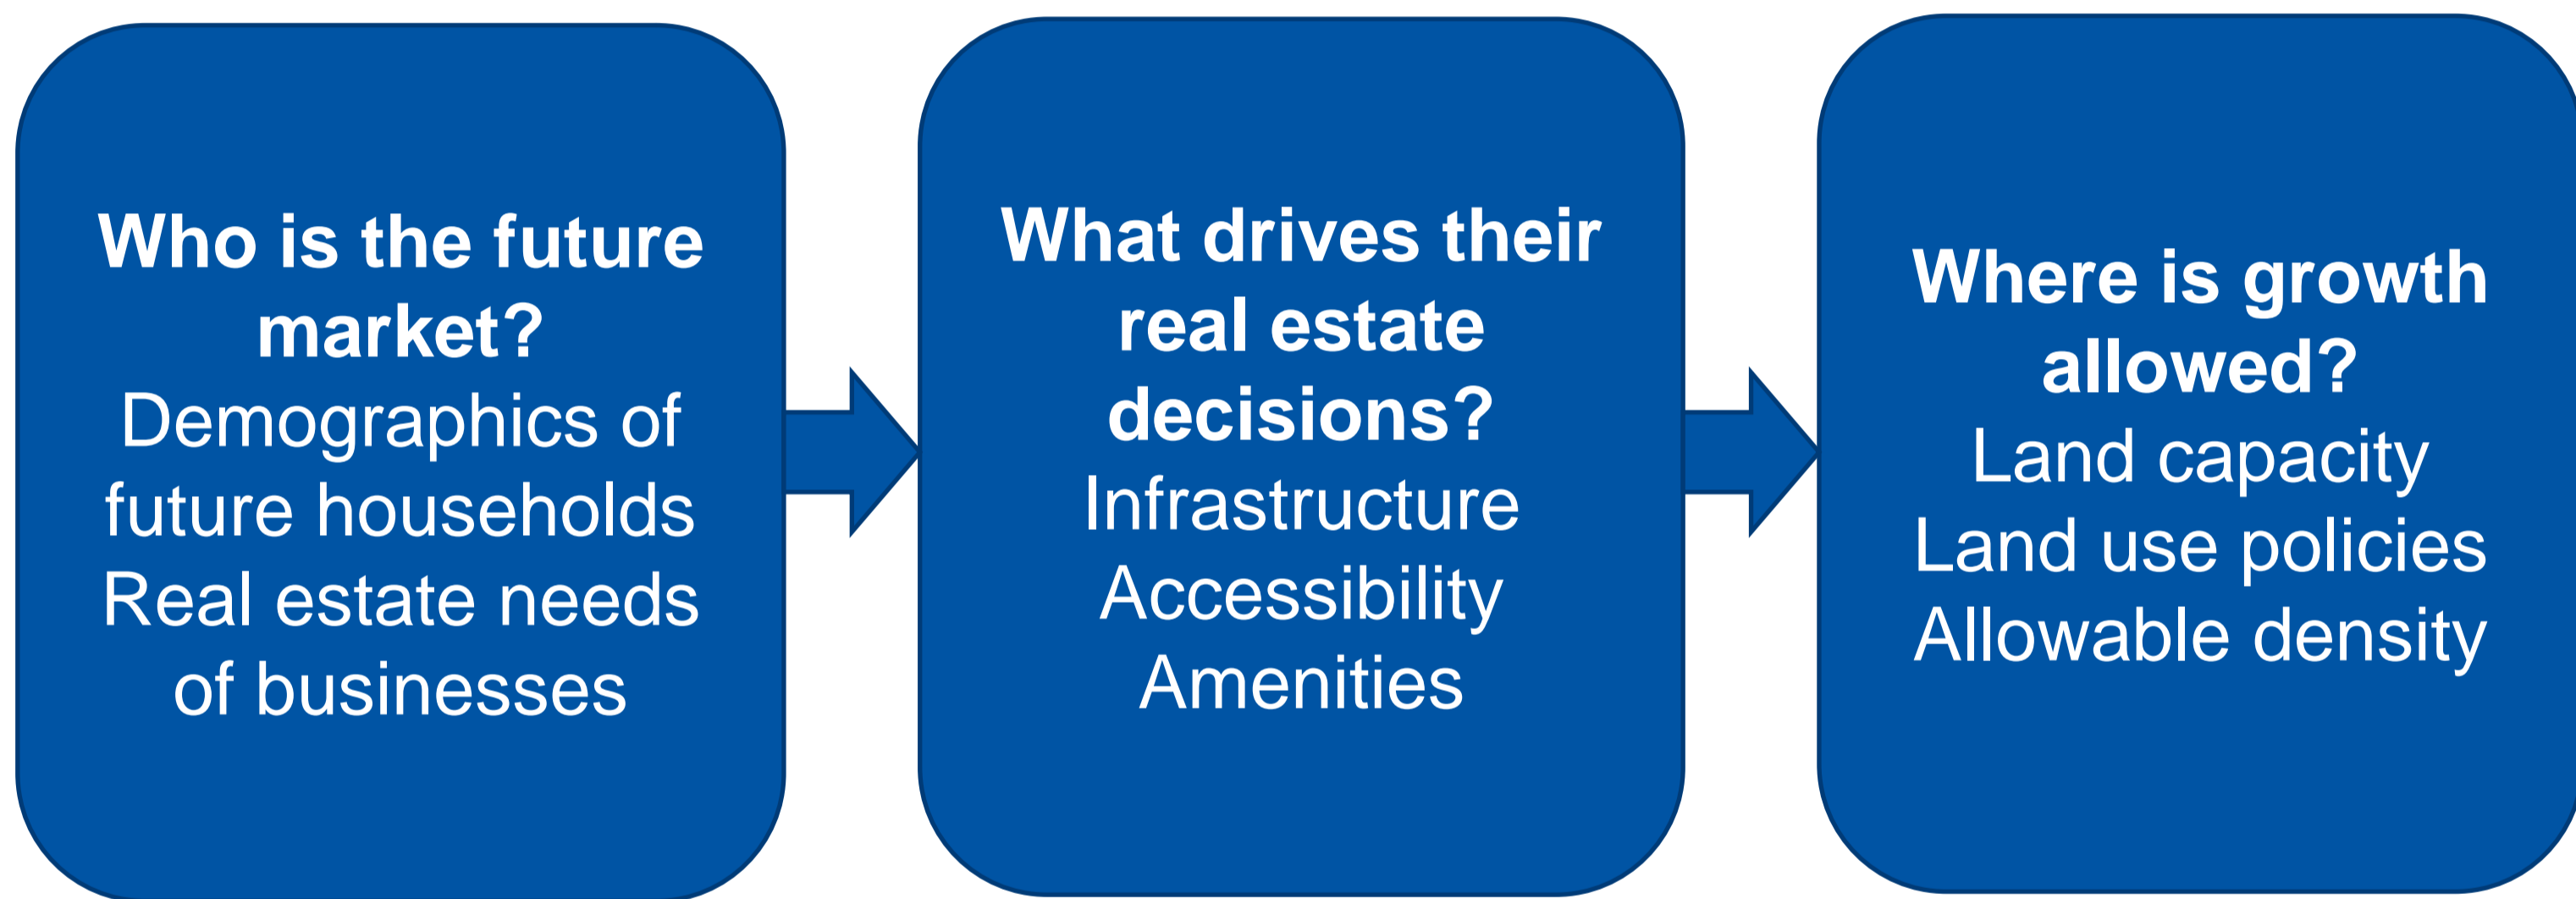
**Who is the future market?**
Demographics of future households
Real estate needs of businesses

**What drives their real estate decisions?**
Infrastructure
Accessibility
Amenities

**Where is growth allowed?**
Land capacity
Land use policies
Allowable density